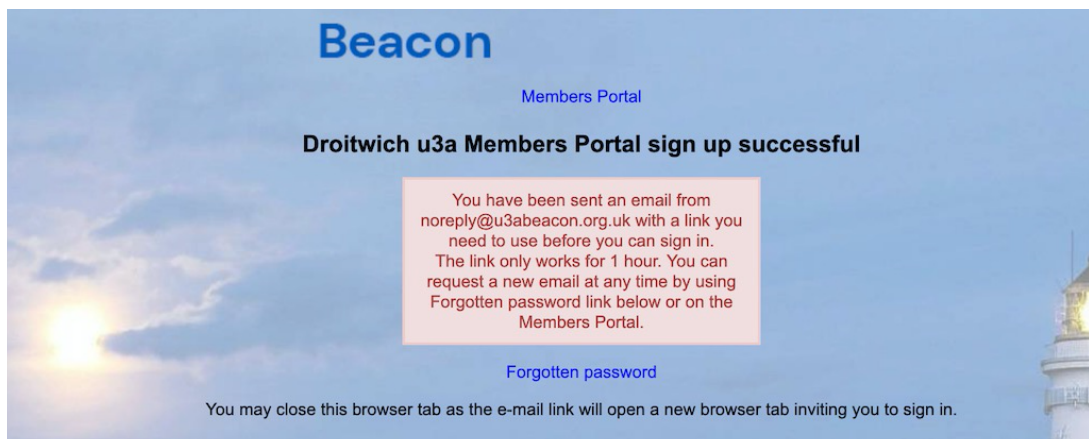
Beacon

Members Portal

Droitwich u3a Members Portal sign up successful

You have been sent an email from noreply@u3abeacon.org.uk with a link you need to use before you can sign in.
The link only works for 1 hour. You can request a new email at any time by using Forgotten password link below or on the Members Portal.

Forgotten password

You may close this browser tab as the e-mail link will open a new browser tab inviting you to sign in.